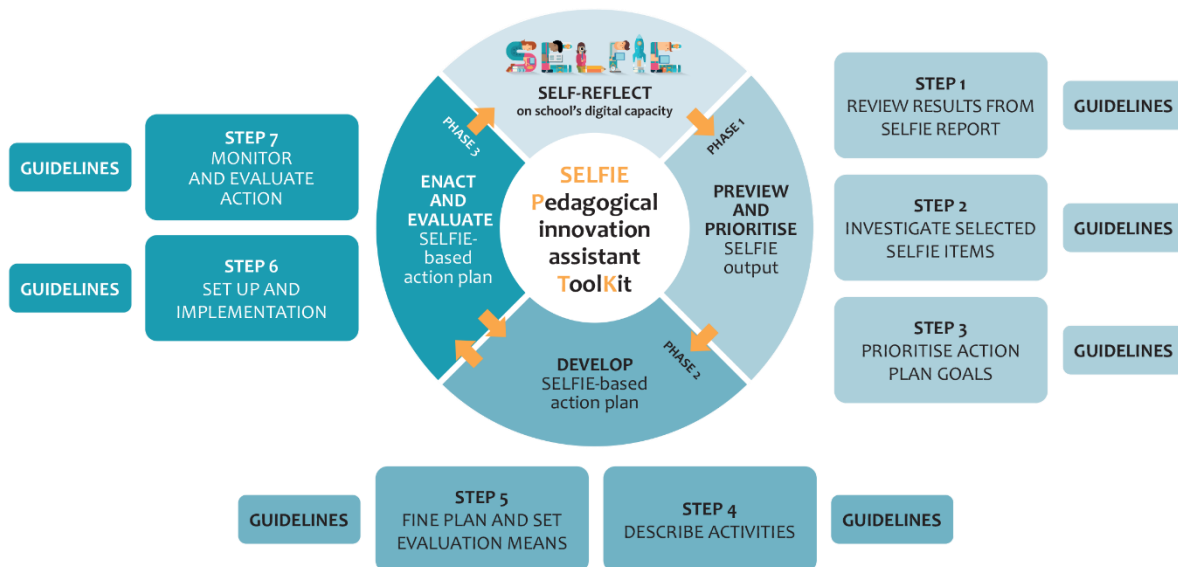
SELFIE

SELF-REFLECT
on school's digital capacity

PHASE 1

PREVIEW AND PRIORITISE
SELFIE output

PHASE 2

DEVELOP
SELFIE-based action plan

PHASE 3

ENACT AND EVALUATE
SELFIE-based action plan

SELFIE
Pedagogical innovation assistant ToolKit

STEP 1
REVIEW RESULTS FROM SELFIE REPORT

GUIDELINES

STEP 2
INVESTIGATE SELECTED SELFIE ITEMS

GUIDELINES

STEP 3
PRIORITISE ACTION PLAN GOALS

GUIDELINES

GUIDELINES

STEP 7
MONITOR AND EVALUATE ACTION

GUIDELINES

STEP 6
SET UP AND IMPLEMENTATION

GUIDELINES

STEP 5
FINE PLAN AND SET EVALUATION MEANS

STEP 4
DESCRIBE ACTIVITIES

GUIDELINES